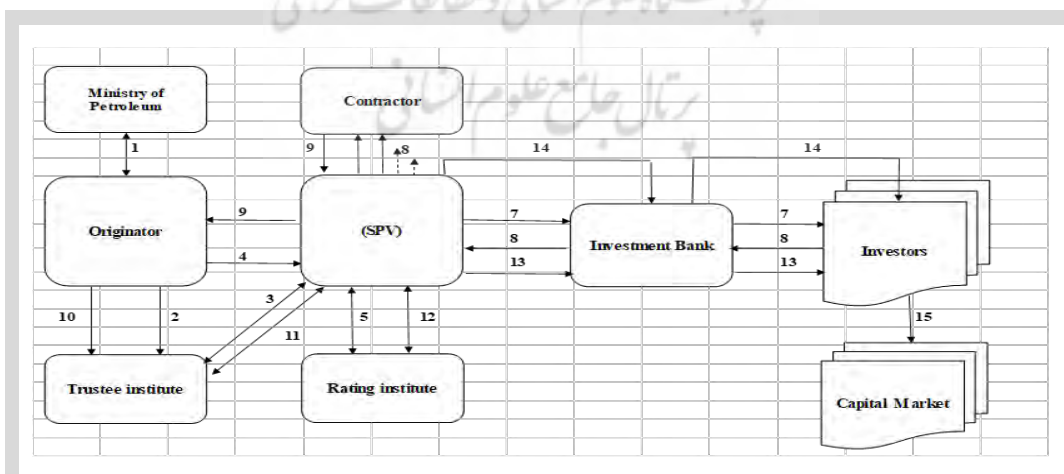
Ministry of Petroleum

Contractor

1

9

8

14

14

Originator

9

(SPV)

7

8

13

Investment Bank

7

8

13

Investors

4

3

10

2

11

5

12

15

Trustee institute

Rating institute

Capital Market